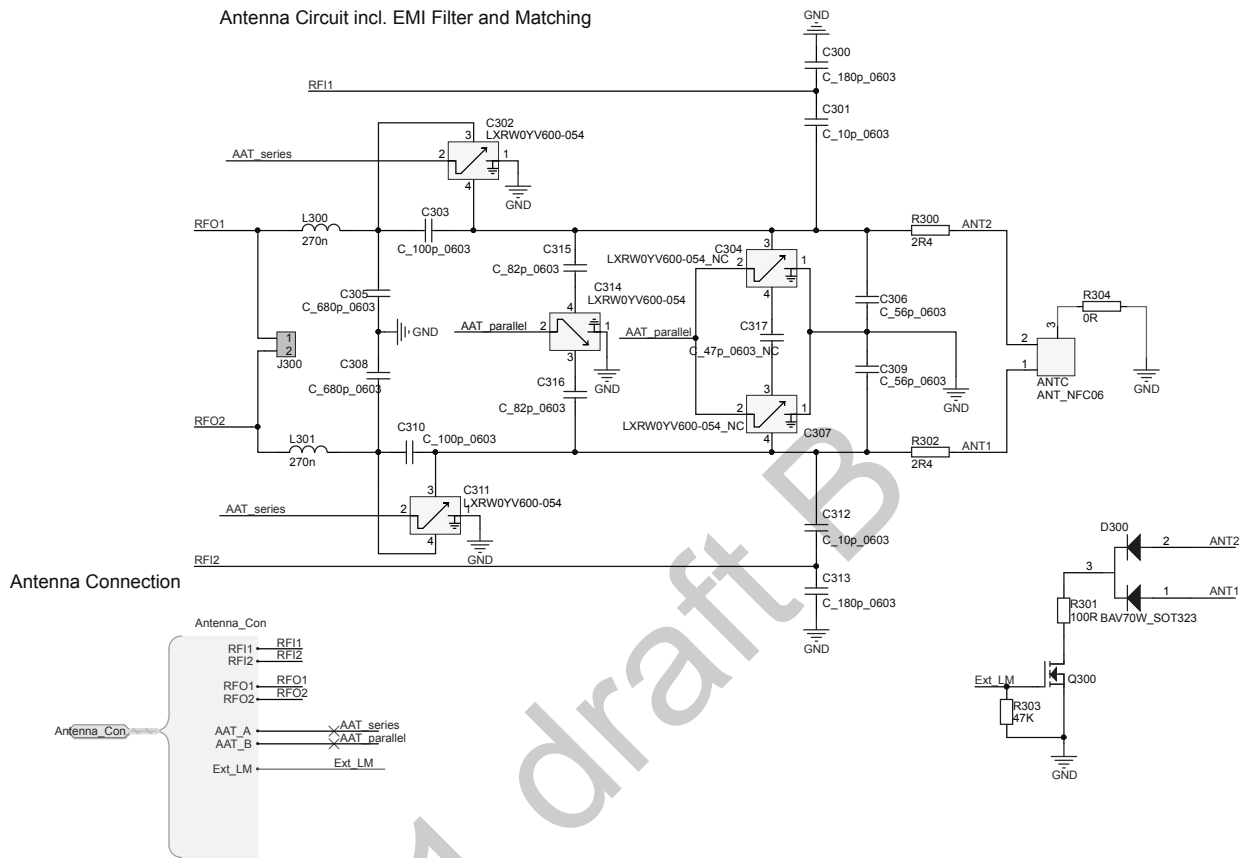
Antenna Circuit incl. EMI Filter and Matching

GND
C300
C_180p_0603
RFI1
C301
C_10p_0603
C302
LXRW0YV600-054
3
AAT_series
2
1
4
GND
RFO1
L300
270n
C303
C_100p_0603
R300
2R4
ANT2
C315
C_82p_0603
LXRW0YV600-054_NC
C304
3
2
1
4
R304
0R
C305
C_680p_0603
C314
LXRW0YV600-054
C306
C_56p_0603
GND
AAT_parallel
2
4
1
3
AAT_parallel
C317
C_47p_0603_NC
3
2
1
1
2
J300
C308
C_680p_0603
C316
C_82p_0603
C309
C_56p_0603
GND
ANTC
ANT_NFC06
GND
3
LXRW0YV600-054_NC
2
1
4
C307
RFO2
L301
270n
C310
C_100p_0603
R302
2R4
ANT1
AAT_series
C311
LXRW0YV600-054
3
2
1
4
C312
C_10p_0603
GND
RFI2
C313
C_180p_0603
GND
D300
2
ANT2
3
1
ANT1
R301
100R
BAV70W_SOT323
Ext_LM
Q300
R303
47K
GND

Antenna Connection

Antenna_Con
RFI1
RFI1
RFI2
RFI2
RFO1
RFO1
RFO2
RFO2
Antenna_Con
AAT_A
AAT_series
AAT_B
AAT_parallel
Ext_LM
Ext_LM

draft B